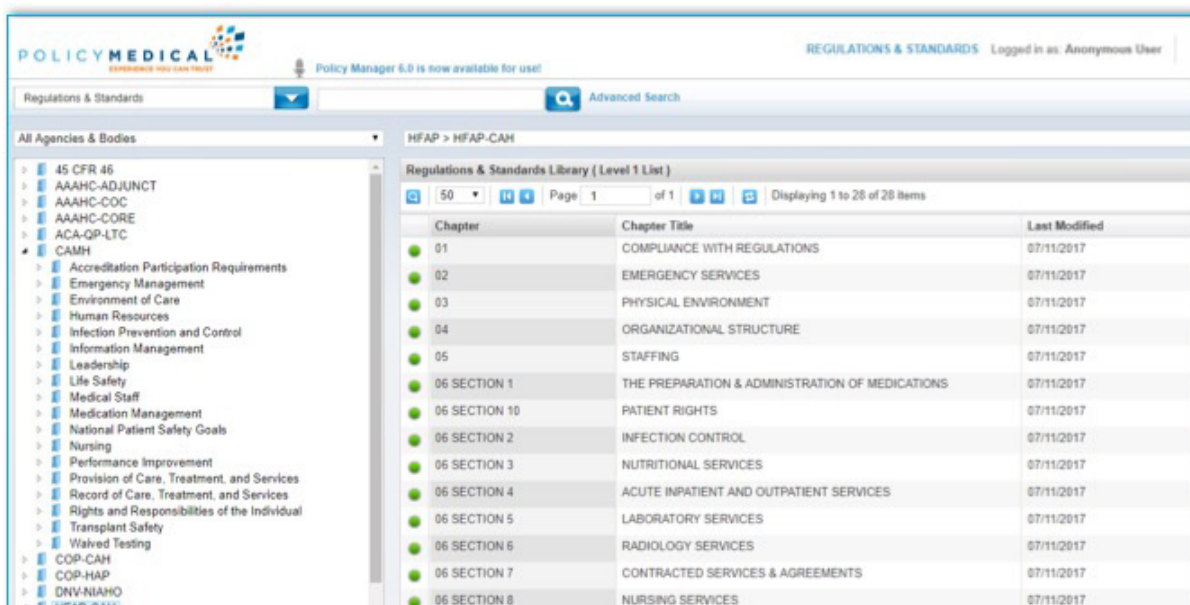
POLICYMEDICAL
EXPERIENCE YOU CAN TRUST

Policy Manager 6.0 is now available for use!

REGULATIONS & STANDARDS Logged in as: Anonymous User

Regulations & Standards

Advanced Search

All Agencies & Bodies

HFAP > HFAP-CAH

45 CFR 46
AAAHC-ADJUNCT
AAAHC-COC
AAAHC-CORE
ACA-QP-LTC
CAMH
Accreditation Participation Requirements
Emergency Management
Environment of Care
Human Resources
Infection Prevention and Control
Information Management
Leadership
Life Safety
Medical Staff
Medication Management
National Patient Safety Goals
Nursing
Performance Improvement
Provision of Care, Treatment, and Services
Record of Care, Treatment, and Services
Rights and Responsibilities of the Individual
Transplant Safety
Waived Testing
COP-CAH
COP-HAP
DNV-NIAHO

Regulations & Standards Library ( Level 1 List )

50 Page 1 of 1 Displaying 1 to 28 of 28 items

| Chapter | Chapter Title | Last Modified |
|---|---|---|
| 01 | COMPLIANCE WITH REGULATIONS | 07/11/2017 |
| 02 | EMERGENCY SERVICES | 07/11/2017 |
| 03 | PHYSICAL ENVIRONMENT | 07/11/2017 |
| 04 | ORGANIZATIONAL STRUCTURE | 07/11/2017 |
| 05 | STAFFING | 07/11/2017 |
| 06 SECTION 1 | THE PREPARATION & ADMINISTRATION OF MEDICATIONS | 07/11/2017 |
| 06 SECTION 10 | PATIENT RIGHTS | 07/11/2017 |
| 06 SECTION 2 | INFECTION CONTROL | 07/11/2017 |
| 06 SECTION 3 | NUTRITIONAL SERVICES | 07/11/2017 |
| 06 SECTION 4 | ACUTE INPATIENT AND OUTPATIENT SERVICES | 07/11/2017 |
| 06 SECTION 5 | LABORATORY SERVICES | 07/11/2017 |
| 06 SECTION 6 | RADIOLOGY SERVICES | 07/11/2017 |
| 06 SECTION 7 | CONTRACTED SERVICES & AGREEMENTS | 07/11/2017 |
| 06 SECTION 8 | NURSING SERVICES | 07/11/2017 |